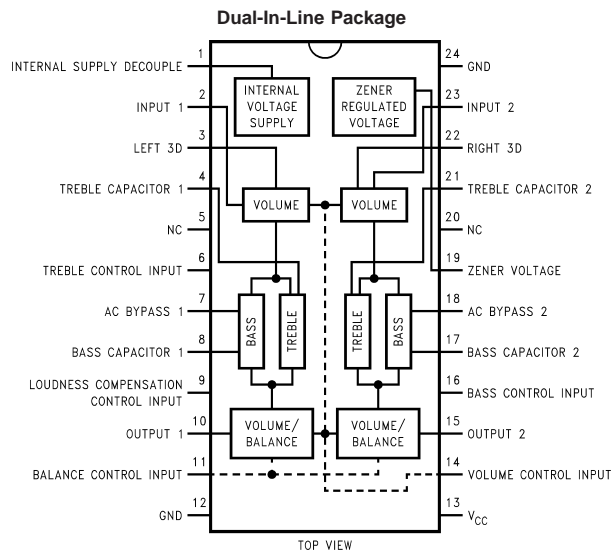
Dual-In-Line Package

1 INTERNAL SUPPLY DECOUPLE
2 INPUT 1
3 LEFT 3D
4 TREBLE CAPACITOR 1
5 NC
6 TREBLE CONTROL INPUT
7 AC BYPASS 1
8 BASS CAPACITOR 1
9 LOUDNESS COMPENSATION CONTROL INPUT
10 OUTPUT 1
11 BALANCE CONTROL INPUT
12 GND

24 GND
23 INPUT 2
22 RIGHT 3D
21 TREBLE CAPACITOR 2
20 NC
19 ZENER VOLTAGE
18 AC BYPASS 2
17 BASS CAPACITOR 2
16 BASS CONTROL INPUT
15 OUTPUT 2
14 VOLUME CONTROL INPUT
13 $V_{CC}$

INTERNAL VOLTAGE SUPPLY
ZENER REGULATED VOLTAGE
VOLUME
VOLUME
BASS
TREBLE
TREBLE
BASS
VOLUME/ BALANCE
VOLUME/ BALANCE

TOP VIEW